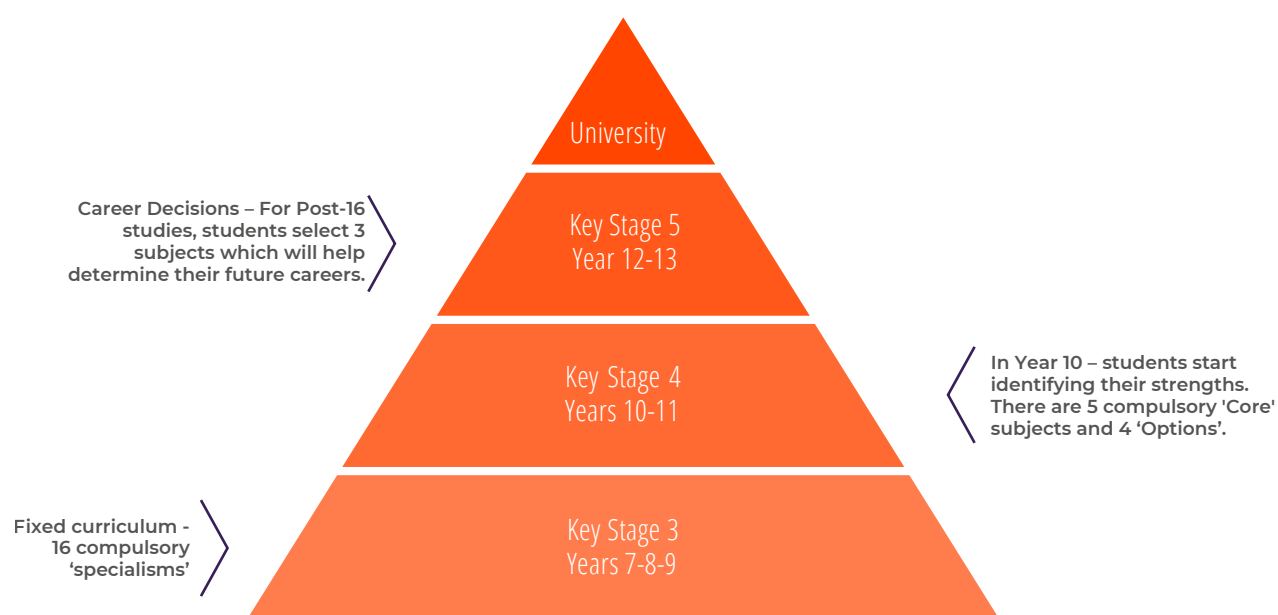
University

Career Decisions – For Post-16 studies, students select 3 subjects which will help determine their future careers.

Key Stage 5
Year 12-13

Key Stage 4
Years 10-11

In Year 10 – students start identifying their strengths. There are 5 compulsory 'Core' subjects and 4 ‘Options’.

Fixed curriculum - 16 compulsory ‘specialisms’

Key Stage 3
Years 7-8-9